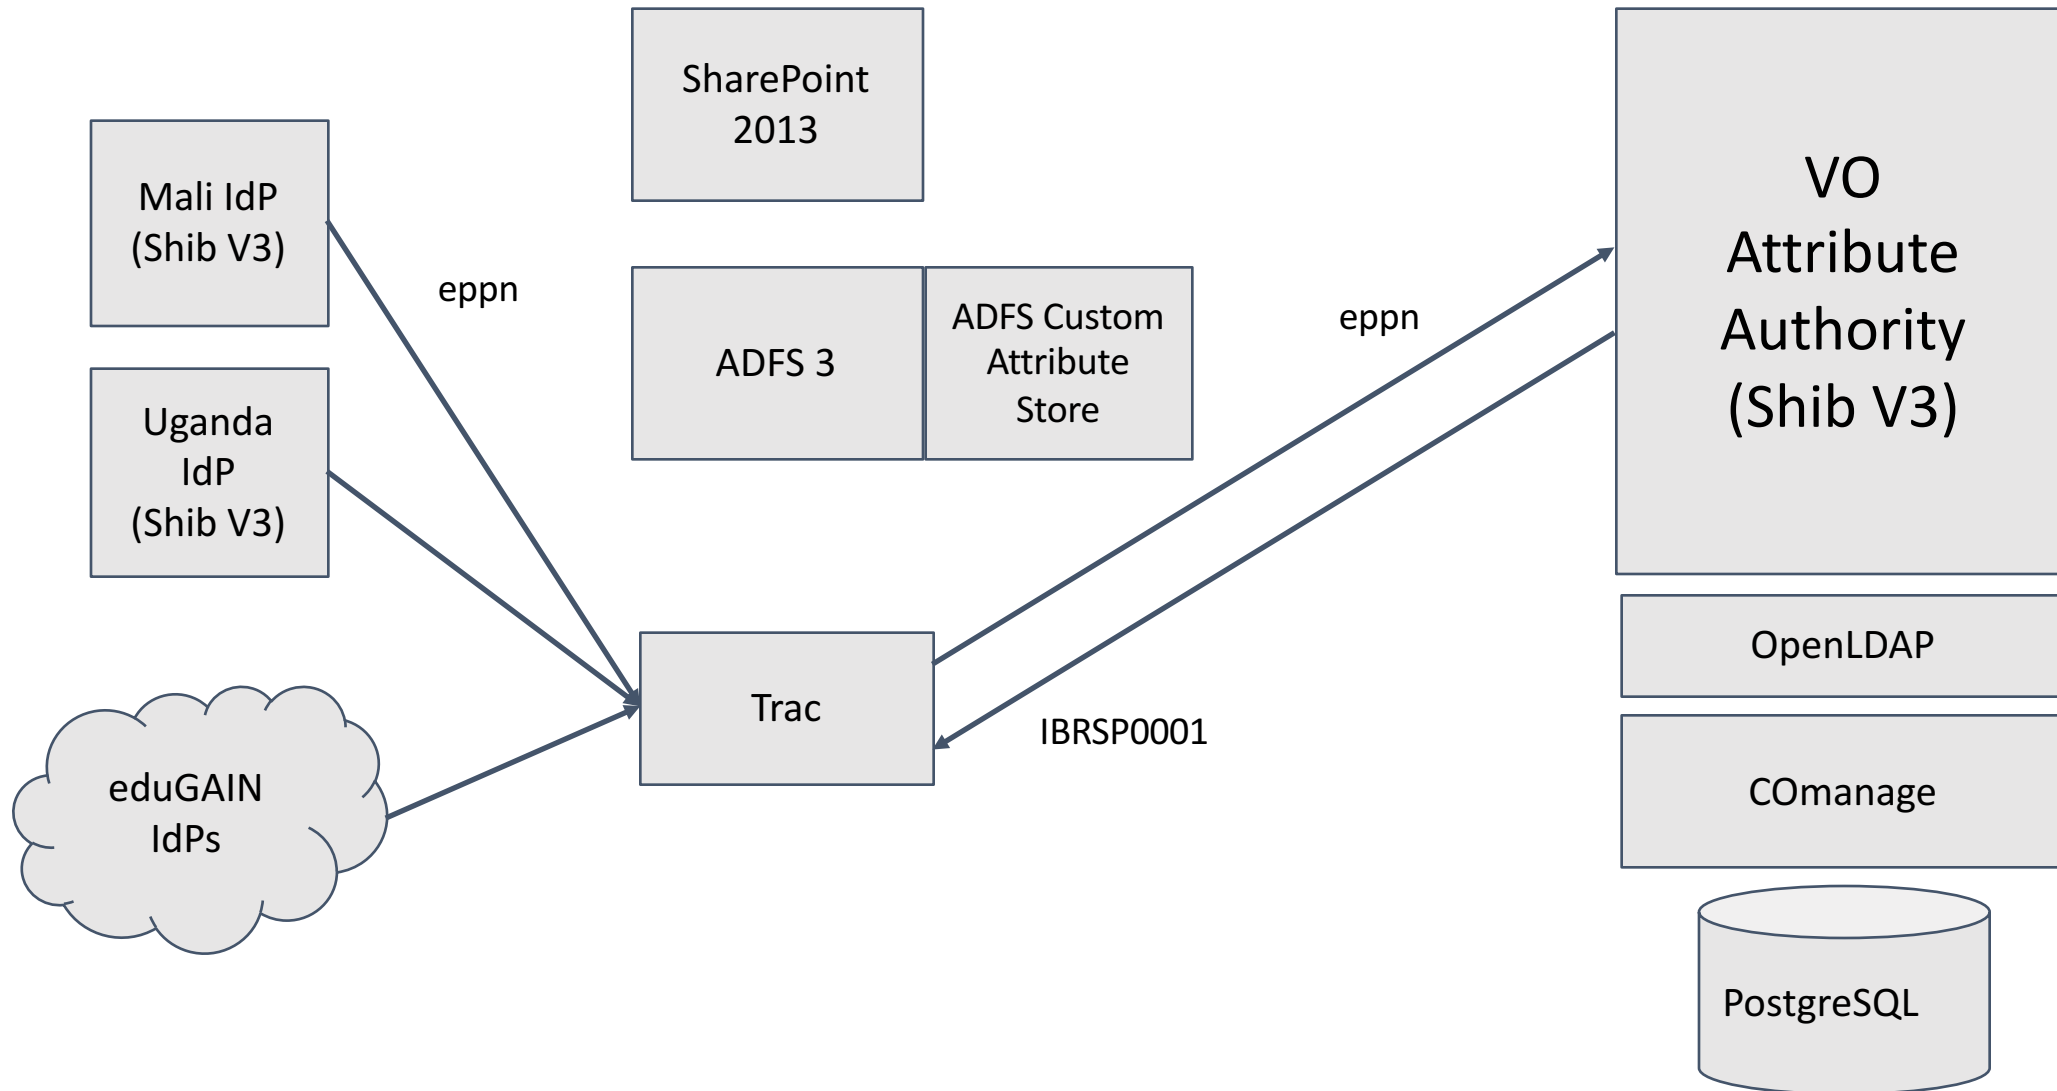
SharePoint 2013

Mali IdP (Shib V3)

eppn

ADFS 3

ADFS Custom Attribute Store

eppn

VO Attribute Authority (Shib V3)

Uganda IdP (Shib V3)

OpenLDAP

Trac

IBRSP0001

eduGAIN IdPs

COmanage

PostgreSQL